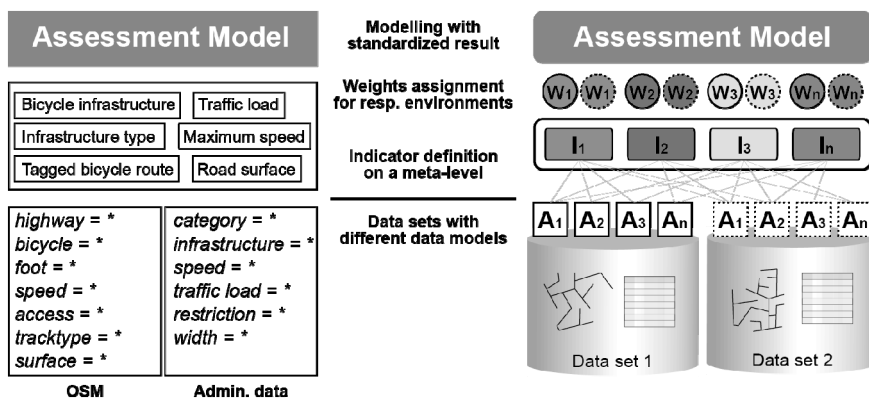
Assessment Model

Bicycle infrastructure
Traffic load
Infrastructure type
Maximum speed
Tagged bicycle route
Road surface

highway = *
bicycle = *
foot = *
speed = *
access = *
tracktype = *
surface = *

category = *
infrastructure = *
speed = *
traffic load = *
restriction = *
width = *

OSM
Admin. data

Modelling with standardized result

Weights assignment for resp. environments

Indicator definition on a meta-level

Data sets with different data models

Assessment Model

$W_1$ $W_1$ $W_2$ $W_2$ $W_3$ $W_3$ $W_n$ $W_n$

$I_1$ $I_2$ $I_3$ $I_n$

$A_1$ $A_2$ $A_3$ $A_n$ $A_1$ $A_2$ $A_3$ $A_n$

Data set 1
Data set 2